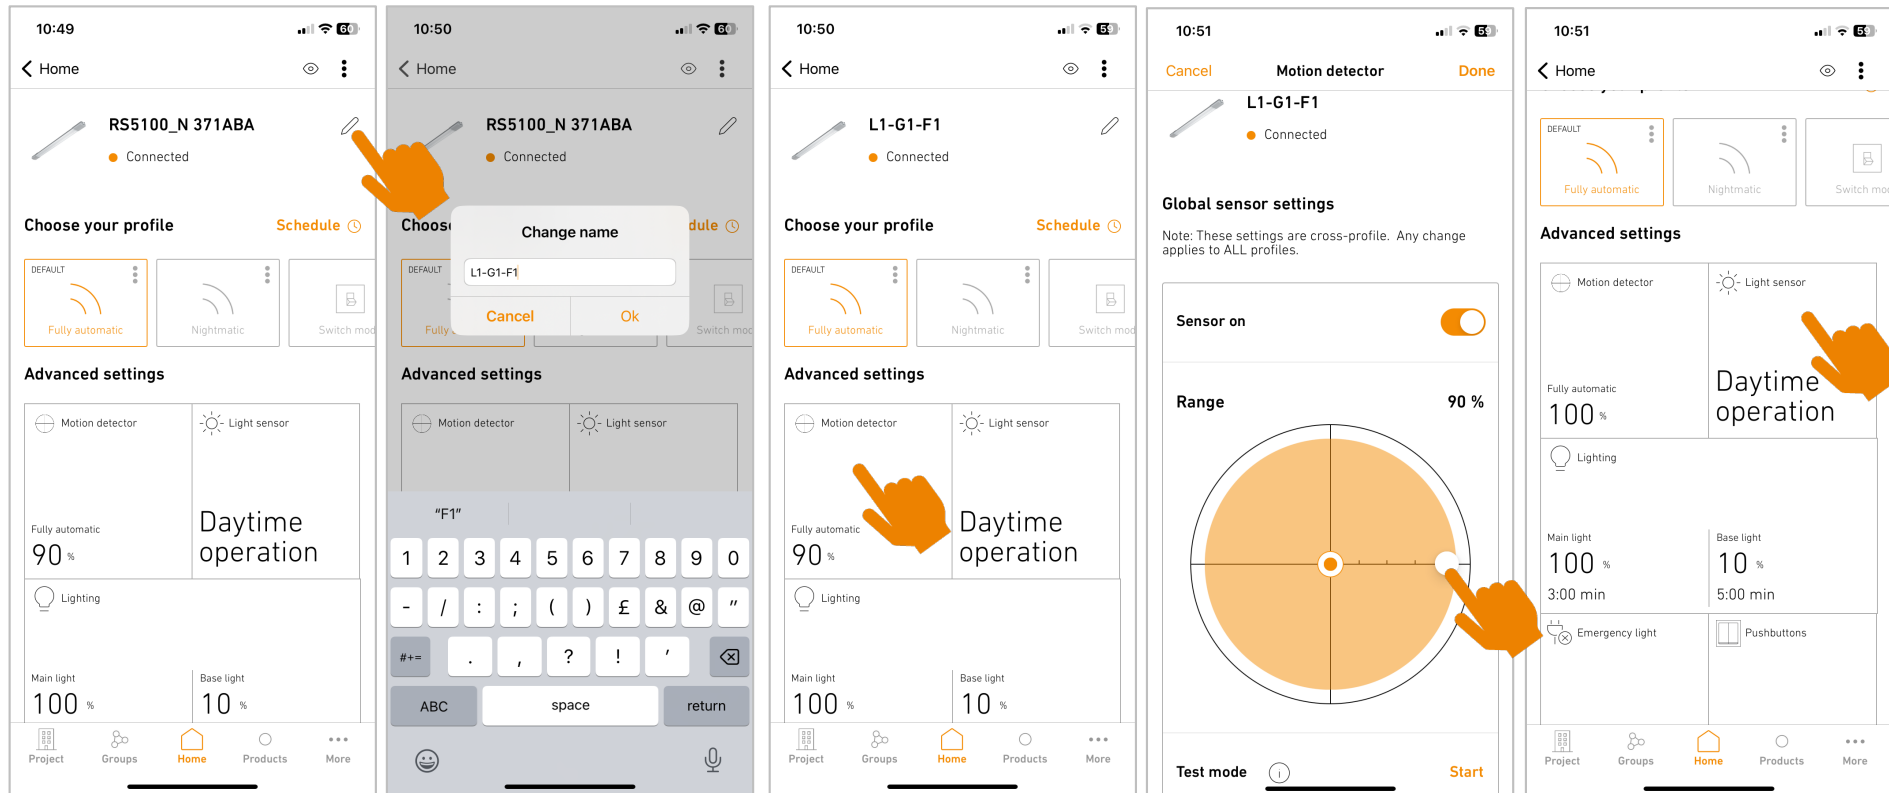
10:49
60
Home
RS5100_N 371ABA
Connected
Choose your profile
Schedule
DEFAULT
Fully automatic
Nightmatic
Switch mod
Advanced settings
Motion detector
Light sensor
Fully automatic
90 %
Daytime operation
Lighting
Main light
100 %
Base light
10 %
Project
Groups
Home
Products
More

10:50
60
Home
RS5100_N 371ABA
Connected
Choos
dule
Change name
L1-G1-F1
Cancel
Ok
DEFAULT
Fully
Switch moc
Advanced settings
Motion detector
Light sensor
"F1"
1 2 3 4 5 6 7 8 9 0
- / : ; ( ) £ & @ "
#+=
. , ? ! '
ABC
space
return

10:50
59
Home
L1-G1-F1
Connected
Choose your profile
Schedule
DEFAULT
Fully automatic
Nightmatic
Switch mod
Advanced settings
Motion detector
Light sensor
Fully automatic
90 %
Daytime operation
Lighting
Main light
100 %
Base light
10 %
Project
Groups
Home
Products
More

10:51
59
Cancel
Motion detector
Done
L1-G1-F1
Connected
Global sensor settings
Note: These settings are cross-profile. Any change applies to ALL profiles.
Sensor on
Range
90 %
Test mode
Start

10:51
59
Home
DEFAULT
Fully automatic
Nightmatic
Switch moc
Advanced settings
Motion detector
Light sensor
Fully automatic
100 %
Daytime operation
Lighting
Main light
100 %
3:00 min
Base light
10 %
5:00 min
Emergency light
Pushbuttons
Project
Groups
Home
Products
More